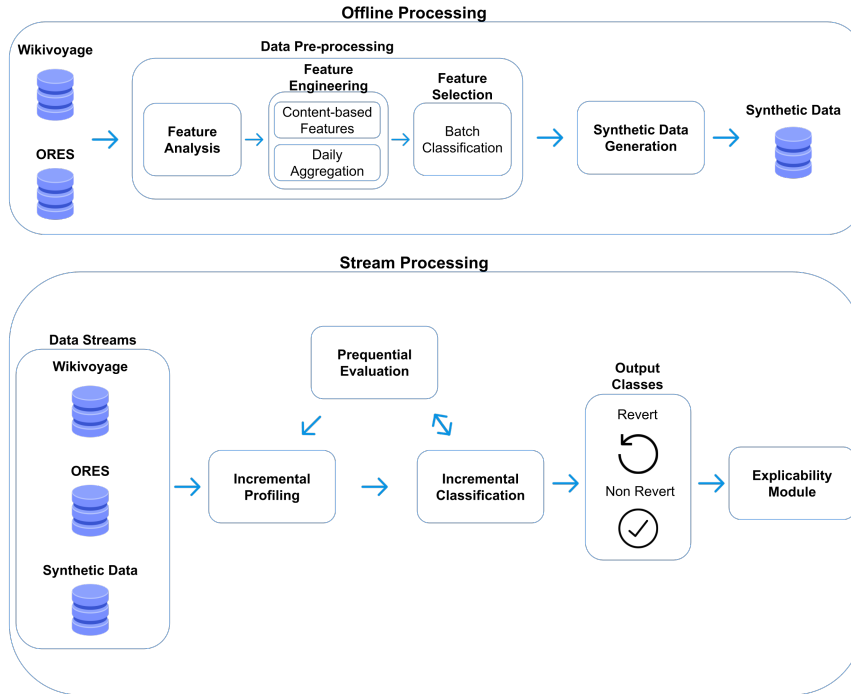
Offline Processing

Wikivoyage

ORES

Data Pre-processing

Feature Analysis

Feature Engineering

Content-based Features

Daily Aggregation

Feature Selection

Batch Classification

Synthetic Data Generation

Synthetic Data

Stream Processing

Data Streams

Wikivoyage

ORES

Synthetic Data

Prequential Evaluation

Incremental Profiling

Incremental Classification

Output Classes

Revert

Non Revert

Explicability Module